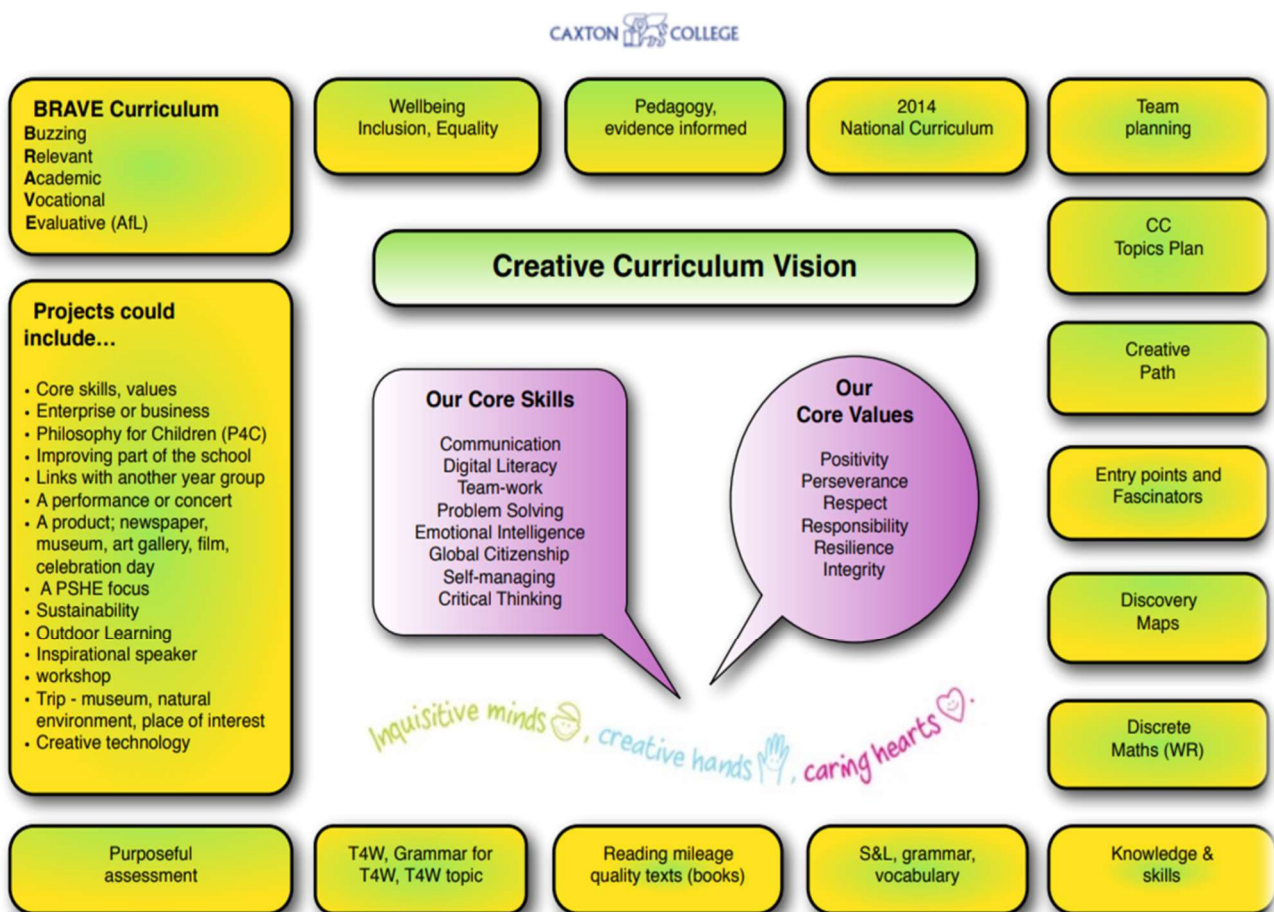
CAXTON COLLEGE

BRAVE Curriculum
Buzzing
Relevant
Academic
Vocational
Evaluative (AfL)

Wellbeing
Inclusion, Equality

Pedagogy,
evidence informed

2014
National Curriculum

Team
planning

Creative Curriculum Vision

CC
Topics Plan

Projects could include…

• Core skills, values
• Enterprise or business
• Philosophy for Children (P4C)
• Improving part of the school
• Links with another year group
• A performance or concert
• A product; newspaper, museum, art gallery, film, celebration day
• A PSHE focus
• Sustainability
• Outdoor Learning
• Inspirational speaker
• workshop
• Trip - museum, natural environment, place of interest
• Creative technology

Our Core Skills

Communication
Digital Literacy
Team-work
Problem Solving
Emotional Intelligence
Global Citizenship
Self-managing
Critical Thinking

Our
Core Values

Positivity
Perseverance
Respect
Responsibility
Resilience
Integrity

Creative
Path

Entry points and
Fascinators

Discovery
Maps

Discrete
Maths (WR)

Inquisitive minds, creative hands, caring hearts.

Purposeful
assessment

T4W, Grammar for
T4W, T4W topic

Reading mileage
quality texts (books)

S&L, grammar,
vocabulary

Knowledge &
skills